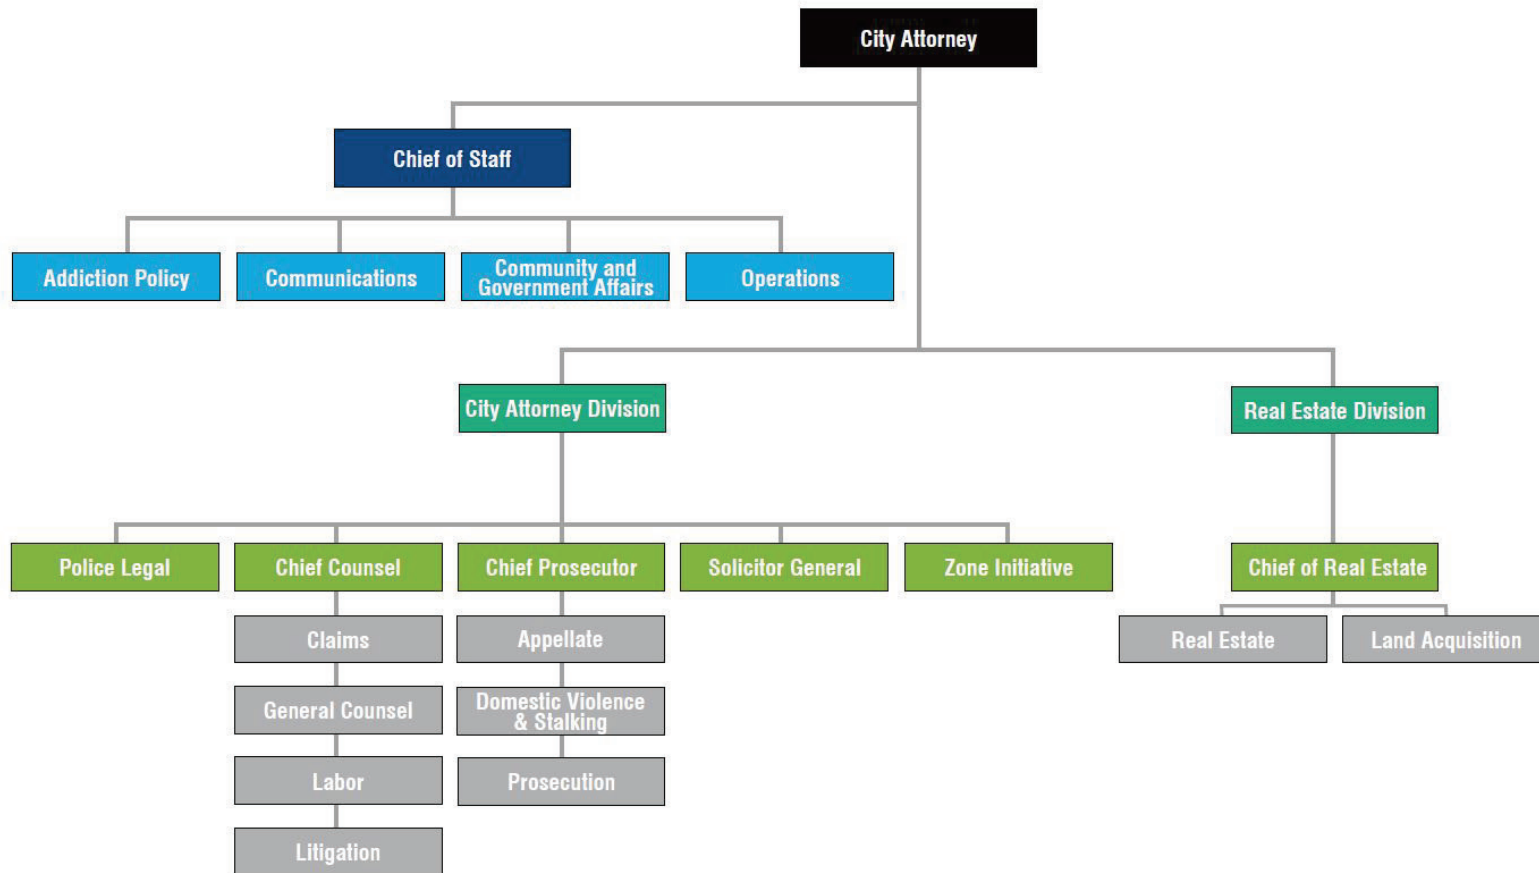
City Attorney

Chief of Staff

Addiction Policy

Communications

Community and Government Affairs

Operations

City Attorney Division

Real Estate Division

Police Legal

Chief Counsel

Chief Prosecutor

Solicitor General

Zone Initiative

Chief of Real Estate

Claims

General Counsel

Labor

Litigation

Appellate

Domestic Violence & Stalking

Prosecution

Real Estate

Land Acquisition